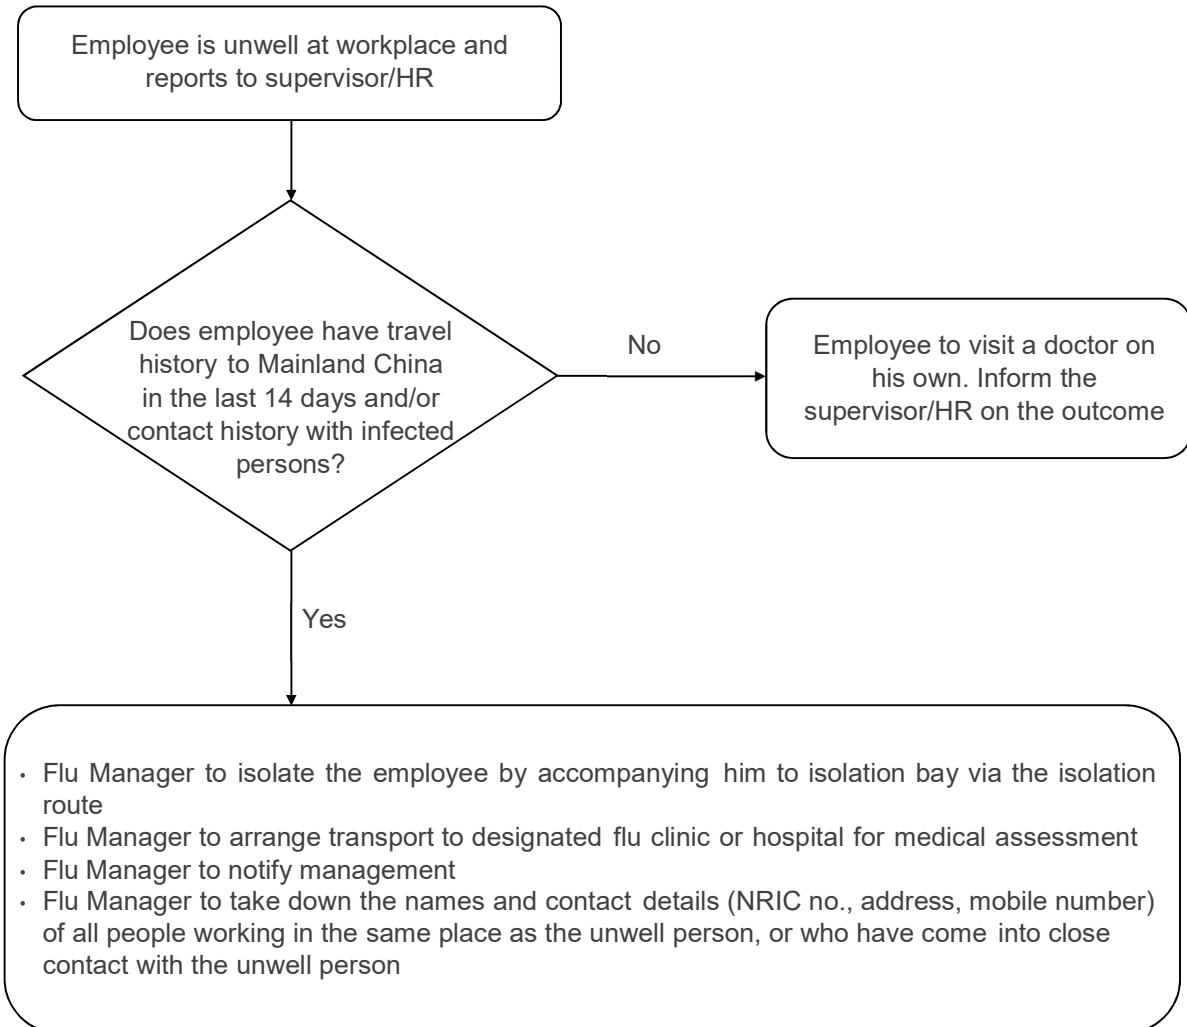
Employee is unwell at workplace and reports to supervisor/HR

Does employee have travel history to Mainland China in the last 14 days and/or contact history with infected persons?

No

Employee to visit a doctor on his own. Inform the supervisor/HR on the outcome

Yes

- Flu Manager to isolate the employee by accompanying him to isolation bay via the isolation route
- Flu Manager to arrange transport to designated flu clinic or hospital for medical assessment
- Flu Manager to notify management
- Flu Manager to take down the names and contact details (NRIC no., address, mobile number) of all people working in the same place as the unwell person, or who have come into close contact with the unwell person